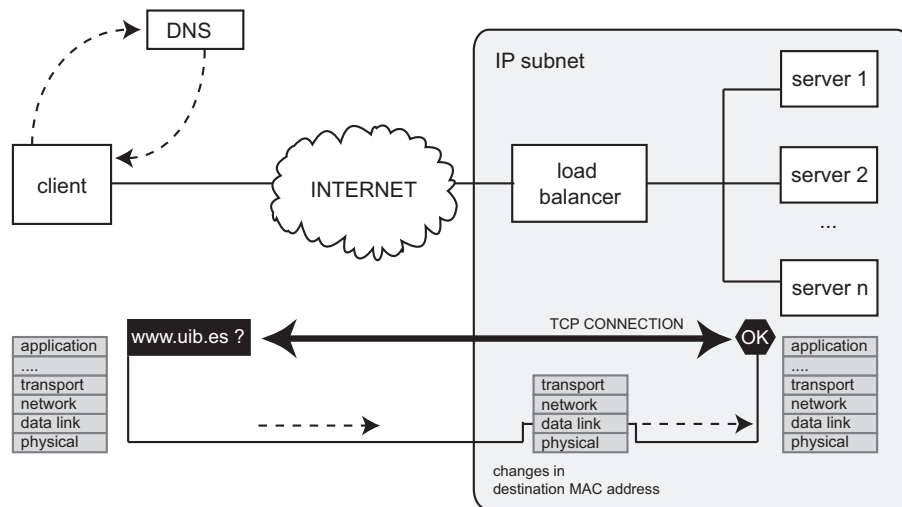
DNS

IP subnet

server 1

client

INTERNET

load balancer

server 2

...

server n

www.uib.es ?

TCP CONNECTION

OK

application
....
transport
network
data link
physical

transport
network
data link
physical

application
....
transport
network
data link
physical

changes in destination MAC address